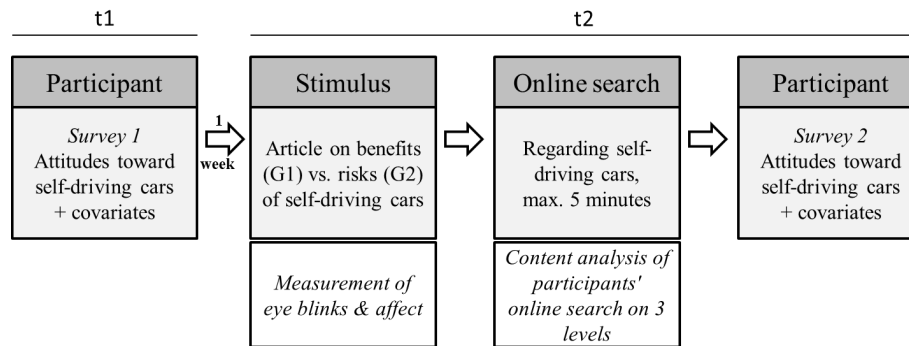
t1

t2

Participant

Survey 1
Attitudes toward self-driving cars + covariates

1 week

Stimulus

Article on benefits (G1) vs. risks (G2) of self-driving cars

Measurement of eye blinks & affect

Online search

Regarding self-driving cars, max. 5 minutes

Content analysis of participants' online search on 3 levels

Participant

Survey 2
Attitudes toward self-driving cars + covariates